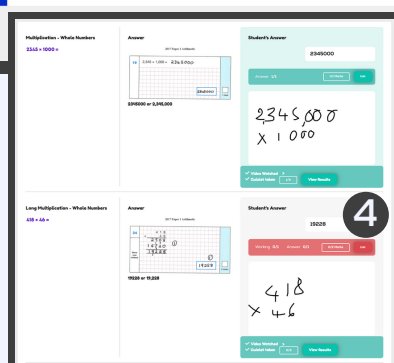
Multiplication - Whole Numbers

2345 × 1000 =

Answer

2017 Paper 1 Arithmetic

2345 × 1000 = 2345000

2345000

2345000 or 2,345,000

Student's Answer

2345000

Answer 1/1

2,345,000
× 1000

Video Watched
Exhibit Value

View Results

Long Multiplication - Whole Numbers

418 × 46 =

Answer

2017 Paper 1 Arithmetic

19228

19228 or 19,228

Student's Answer

19228

4

Working 0/3 Answer 0/3

418
× 46

Video Watched
Exhibit Value

View Results